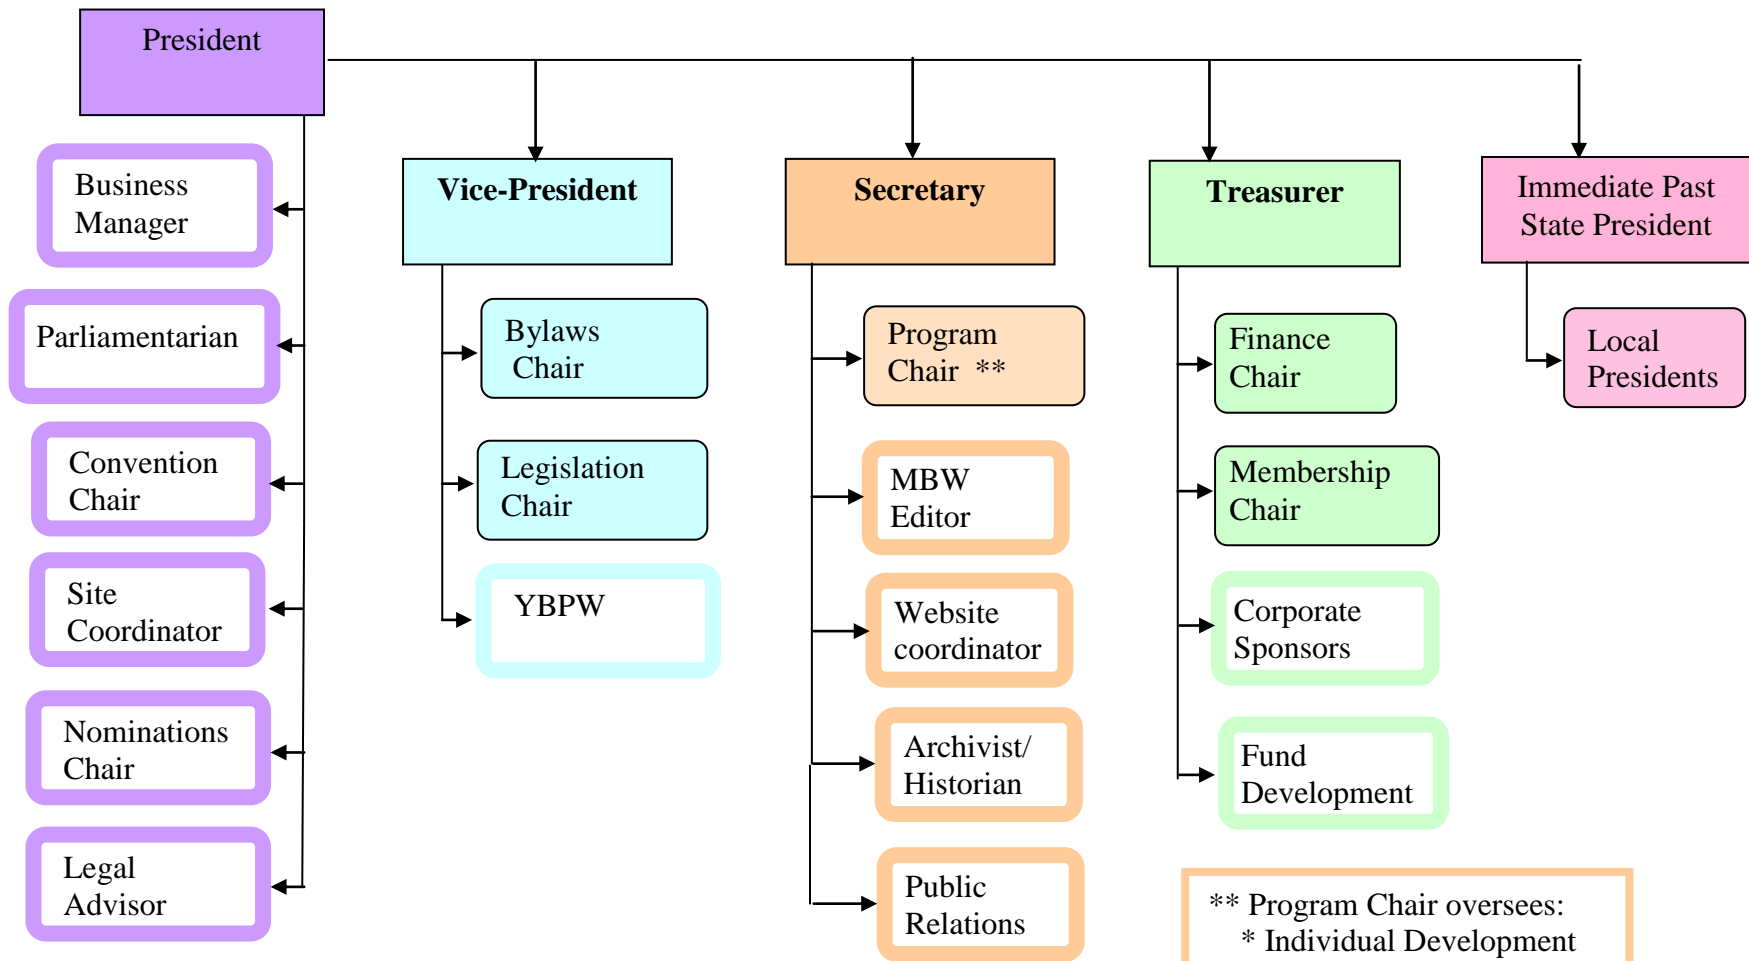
President

Business Manager

Parliamentarian

Convention Chair

Site Coordinator

Nominations Chair

Legal Advisor

Vice-President

Bylaws Chair

Legislation Chair

YBPW

Secretary

Program Chair **

MBW Editor

Website coordinator

Archivist/ Historian

Public Relations

Treasurer

Finance Chair

Membership Chair

Corporate Sponsors

Fund Development

Immediate Past State President

Local Presidents

** Program Chair oversees:
* Individual Development